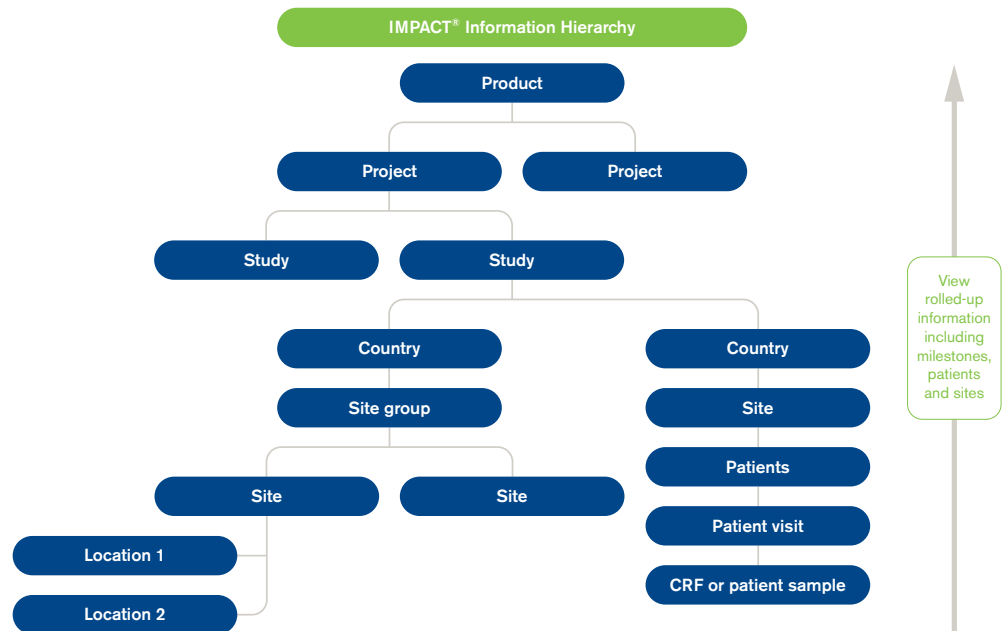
IMPACT® Information Hierarchy

Product

Project

Project

Study

Study

Country

Site group

Site

Site

Location 1

Location 2

Country

Site

Patients

Patient visit

CRF or patient sample

View rolled-up information including milestones, patients and sites